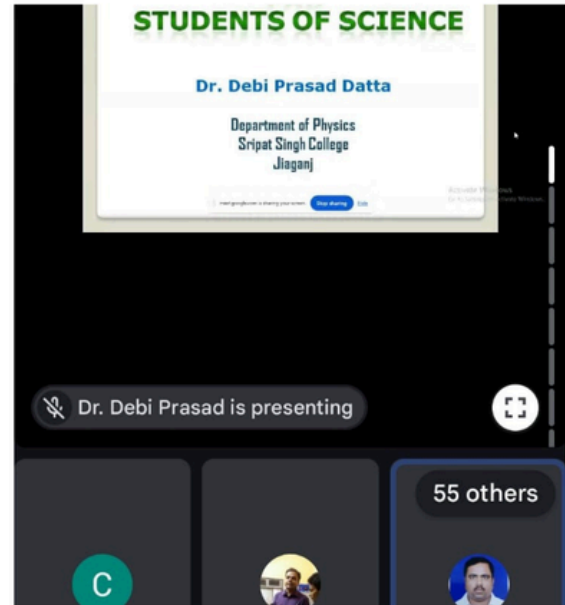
STUDENTS OF SCIENCE

Dr. Debi Prasad Datta

Department of Physics
Sripat Singh College
Jiaganj

meet.google.com is sharing your screen. Stop sharing Hide

Activate Windows
Go to Settings to activate Windows.

Dr. Debi Prasad is presenting

55 others

C